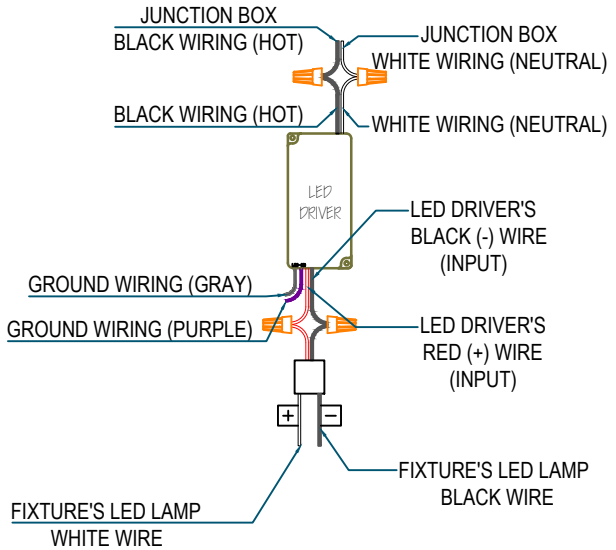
JUNCTION BOX
BLACK WIRING (HOT)

JUNCTION BOX
WHITE WIRING (NEUTRAL)

BLACK WIRING (HOT)

WHITE WIRING (NEUTRAL)

LED
DRIVER

LED DRIVER'S
BLACK (-) WIRE
(INPUT)

GROUND WIRING (GRAY)

GROUND WIRING (PURPLE)

LED DRIVER'S
RED (+) WIRE
(INPUT)

+

−

FIXTURE'S LED LAMP
BLACK WIRE

FIXTURE'S LED LAMP
WHITE WIRE